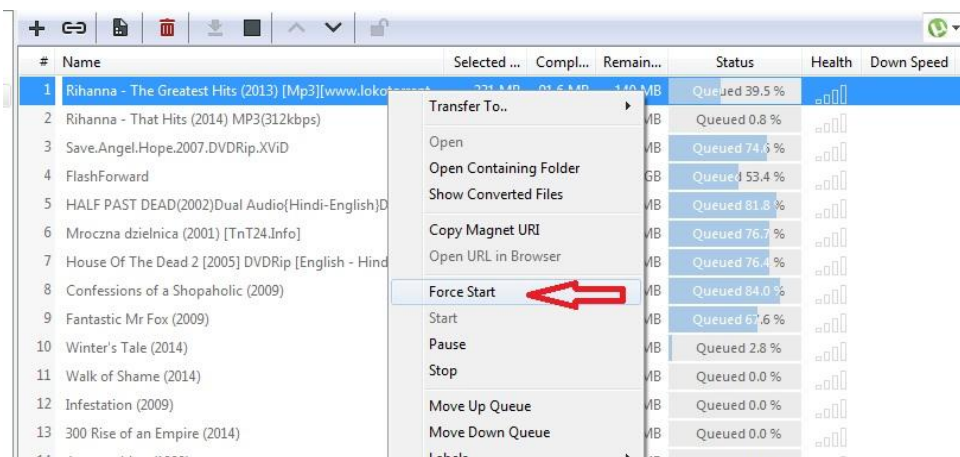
| # | Name | Selected ... | Compl... | Remain... | Status | Health | Down Speed |
|---|---|---|---|---|---|---|---|
| 1 | Rihanna - The Greatest Hits (2013) [Mp3][www.lokotorrent | 221 MB | 91.6 MB | 140 MB | Queued 39.5 % | | |
| 2 | Rihanna - That Hits (2014) MP3(312kbps) | | | MB | Queued 0.8 % | | |
| 3 | Save.Angel.Hope.2007.DVDRip.XViD | | | MB | Queued 74.6 % | | |
| 4 | FlashForward | | | GB | Queued 53.4 % | | |
| 5 | HALF PAST DEAD(2002)Dual Audio{Hindi-English}D | | | MB | Queued 81.8 % | | |
| 6 | Mroczna dzielnica (2001) [TnT24.Info] | | | MB | Queued 76.7 % | | |
| 7 | House Of The Dead 2 [2005] DVDRip [English - Hind | | | MB | Queued 76.4 % | | |
| 8 | Confessions of a Shopaholic (2009) | | | MB | Queued 84.0 % | | |
| 9 | Fantastic Mr Fox (2009) | | | MB | Queued 67.6 % | | |
| 10 | Winter's Tale (2014) | | | MB | Queued 2.8 % | | |
| 11 | Walk of Shame (2014) | | | MB | Queued 0.0 % | | |
| 12 | Infestation (2009) | | | MB | Queued 0.0 % | | |
| 13 | 300 Rise of an Empire (2014) | | | MB | Queued 0.0 % | | |

Transfer To..
Open
Open Containing Folder
Show Converted Files
Copy Magnet URI
Open URL in Browser
Force Start
Start
Pause
Stop
Move Up Queue
Move Down Queue
Labels